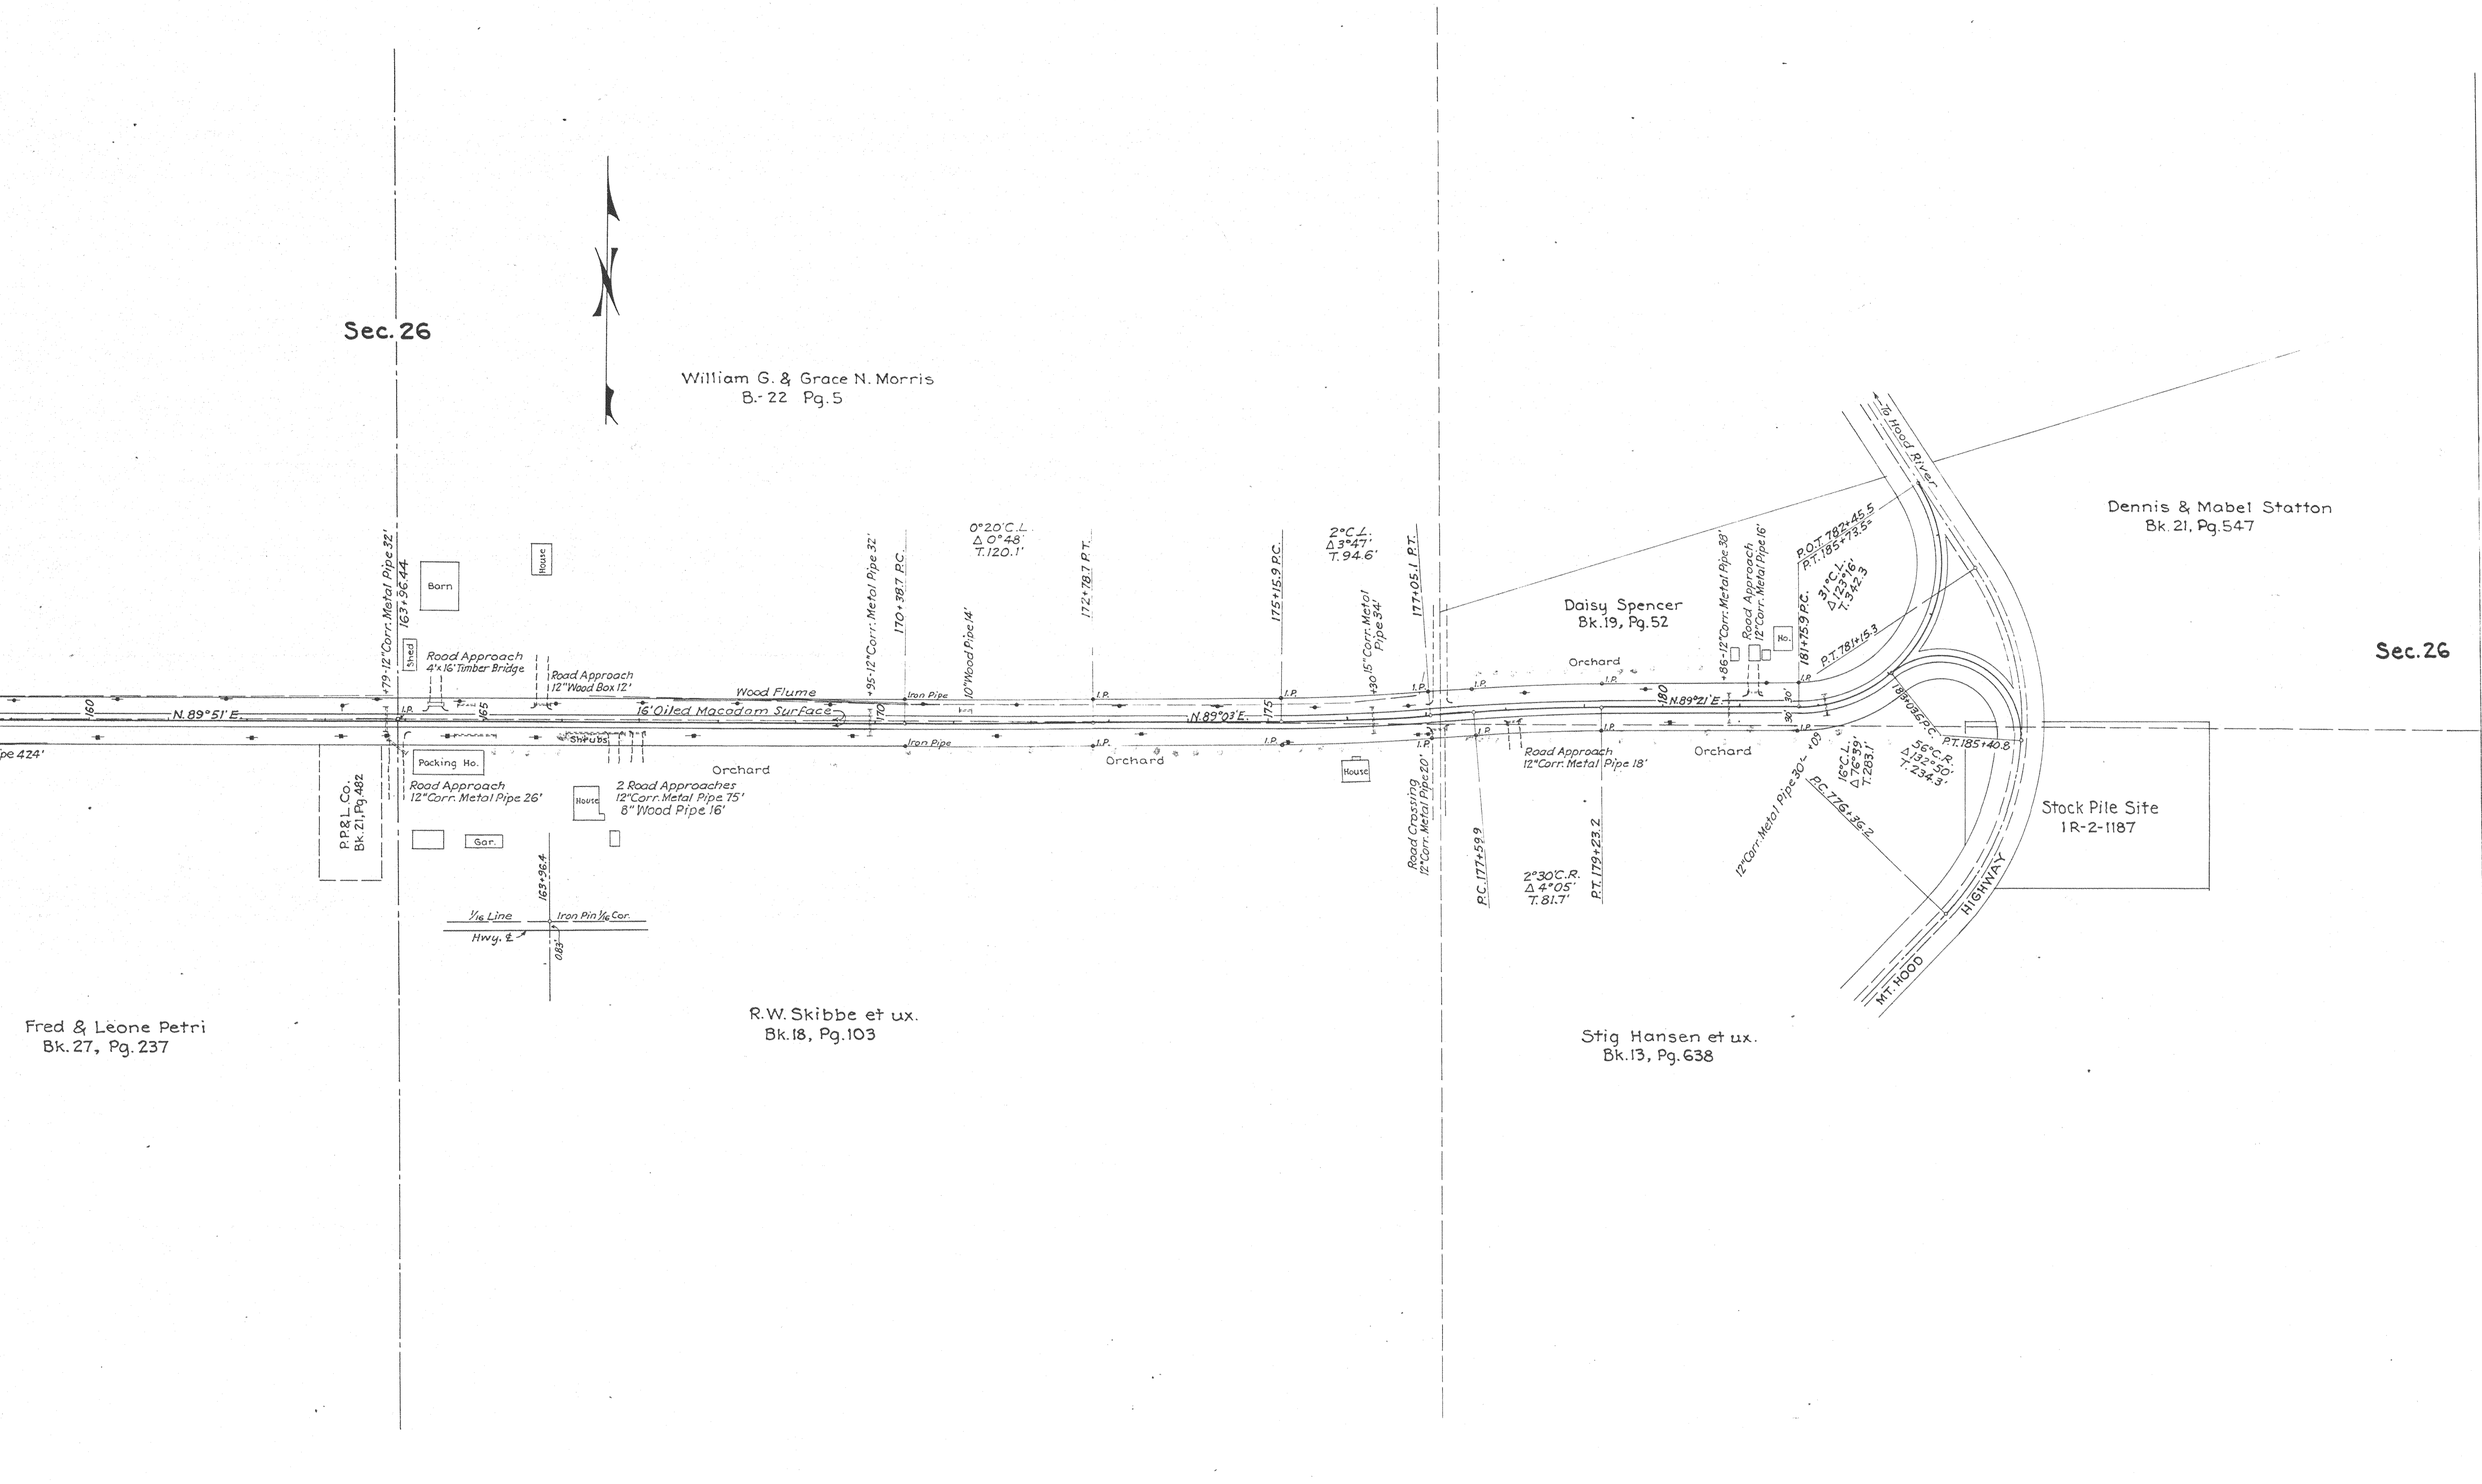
Sec. 26

William G. & Grace N. Morris
B.-22 Pg. 5

Dennis & Mabel Statton
Bk. 21, Pg. 547

To Hood River

0°20'C.L.
$\Delta$ 0°48'
T. 120.1'

2°C.L.
$\Delta$ 3°47'
T. 94.6'

P.O.T. 782+45.5
P.T. 185+73.5

31°C.L.
$\Delta$ 123°16'
T. 342.3

+79-12"Corr. Metal Pipe 32'
163+96.44

Barn

House

Shed

Road Approach
4'x16' Timber Bridge

Road Approach
12" Wood Box 12'

+95-12"Corr. Metal Pipe 32'
170+38.7 P.C.
10" Wood Pipe 14'
172+78.7 P.T.
175+15.9 P.C.
+30 15" Corr. Metal Pipe 34'
177+05.1 P.T.

Daisy Spencer
Bk. 19, Pg. 52

+86-12"Corr. Metal Pipe 38'
Road Approach
12" Corr. Metal Pipe 16'
181+75.9 P.C.
Ho.
P.T. 781+15.3

Sec. 26

Orchard

Wood Flume
Iron Pipe
I.P.
I.P.
I.P.
I.P.
I.P.
I.P.
I.P.

160
N. 89°51'E.
165
16' Oiled Macadam Surface
170
N. 89°03'E.
175
180
N. 89°21'E.
30'
30'

pe 424'

Shrubs
Iron Pipe
I.P.
I.P.
I.P.

Packing Ho.

183+03.5 P.C.
P.T. 185+40.8

Road Approach
12" Corr. Metal Pipe 18'

Orchard

Orchard

Orchard

House

P.P.&L. Co.
Bk. 21, Pg. 482

Road Approach
12" Corr. Metal Pipe 26'

House

2 Road Approaches
12" Corr. Metal Pipe 75'
8" Wood Pipe 16'

Gar.

Road Crossing
12" Corr. Metal Pipe 20'

P.C. 177+59.9

P.T. 179+23.2

2°30'C.R.
$\Delta$ 4°05'
T. 81.7'

+09
12" Corr. Metal Pipe 30'
P.C. 776+36.2

16°C.L.
$\Delta$ 76°39'
T. 283.1'

56°C.R.
$\Delta$ 132°50'
T. 234.3'

Stock Pile Site
1R-2-1187

HIGHWAY
MT. HOOD

1/16 Line
163+96.4
Iron Pin 1/16 Cor.
Hwy. ℄
.083'

Fred & Leone Petri
Bk. 27, Pg. 237

R.W. Skibbe et ux.
Bk. 18, Pg. 103

Stig Hansen et ux.
Bk. 13, Pg. 638